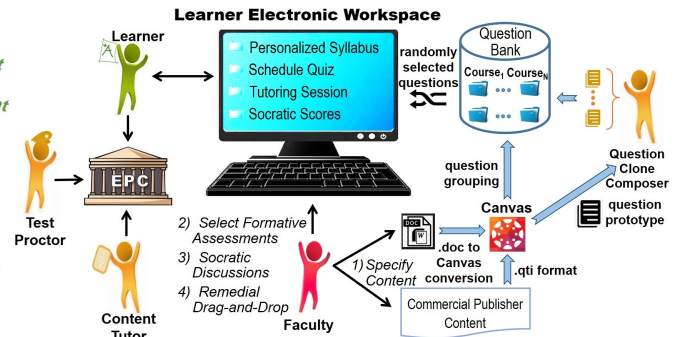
Learner Electronic Workspace

Learner

Personalized Syllabus
Schedule Quiz
Tutoring Session
Socratic Scores

randomly selected questions

Question Bank

Course$_1$ Course$_N$

Test Proctor

EPC

Content Tutor

2) Select Formative Assessments
3) Socratic Discussions
4) Remedial Drag-and-Drop

Faculty

1) Specify Content

.doc to Canvas conversion

Canvas

question grouping

.qti format

Commercial Publisher Content

Question Clone Composer

question prototype